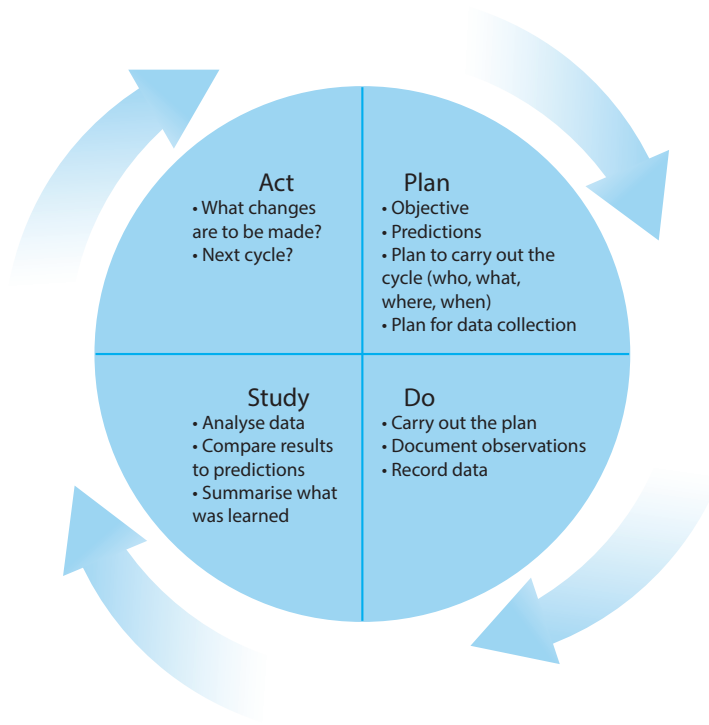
Act
• What changes are to be made?
• Next cycle?

Plan
• Objective
• Predictions
• Plan to carry out the cycle (who, what, where, when)
• Plan for data collection

Study
• Analyse data
• Compare results to predictions
• Summarise what was learned

Do
• Carry out the plan
• Document observations
• Record data